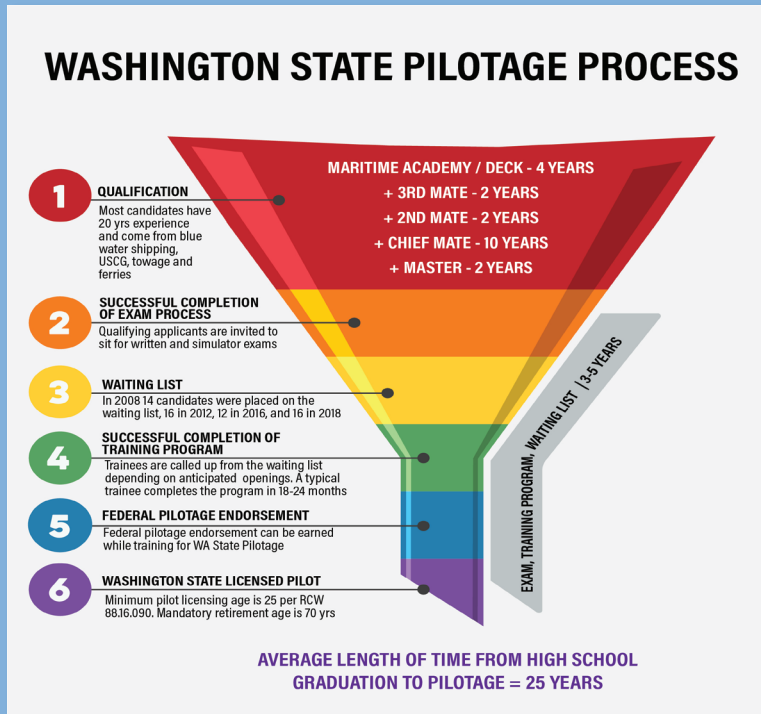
WASHINGTON STATE PILOTAGE PROCESS

MARITIME ACADEMY / DECK - 4 YEARS
+ 3RD MATE - 2 YEARS
+ 2ND MATE - 2 YEARS
+ CHIEF MATE - 10 YEARS
+ MASTER - 2 YEARS

1 QUALIFICATION
Most candidates have 20 yrs experience and come from blue water shipping, USCG, towage and ferries

2 SUCCESSFUL COMPLETION OF EXAM PROCESS
Qualifying applicants are invited to sit for written and simulator exams

3 WAITING LIST
In 2008 14 candidates were placed on the waiting list, 16 in 2012, 12 in 2016, and 16 in 2018

4 SUCCESSFUL COMPLETION OF TRAINING PROGRAM
Trainees are called up from the waiting list depending on anticipated openings. A typical trainee completes the program in 18-24 months

5 FEDERAL PILOTAGE ENDORSEMENT
Federal pilotage endorsement can be earned while training for WA State Pilotage

6 WASHINGTON STATE LICENSED PILOT
Minimum pilot licensing age is 25 per RCW 88.16.090. Mandatory retirement age is 70 yrs

EXAM, TRAINING PROGRAM, WAITING LIST | 3-5 YEARS

AVERAGE LENGTH OF TIME FROM HIGH SCHOOL GRADUATION TO PILOTAGE = 25 YEARS